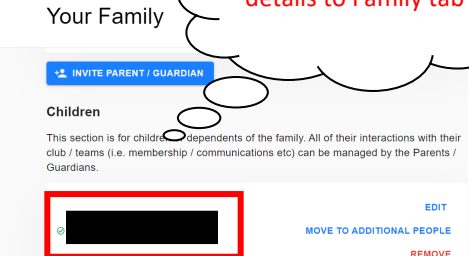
Your Family

details to Family tab

INVITE PARENT / GUARDIAN

Children

This section is for children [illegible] dependents of the family. All of their interactions with their club / teams (i.e. member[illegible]ship / communications etc) can be managed by the Parents / Guardians.

EDIT

MOVE TO ADDITIONAL PEOPLE

REMOVE